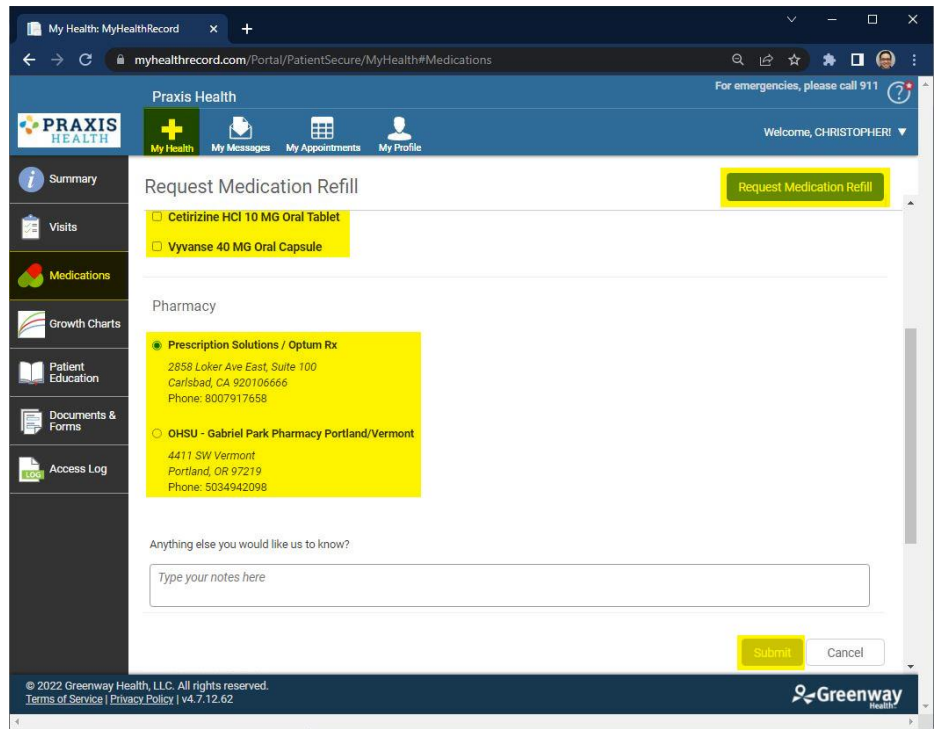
My Health: MyHealthRecord

myhealthrecord.com/Portal/PatientSecure/MyHealth#Medications

Praxis Health

For emergencies, please call 911

PRAXIS HEALTH

My Health
My Messages
My Appointments
My Profile

Welcome, CHRISTOPHER!

Summary
Visits
Medications
Growth Charts
Patient Education
Documents & Forms
Access Log

Request Medication Refill

Request Medication Refill

Cetirizine HCl 10 MG Oral Tablet
Vyvanse 40 MG Oral Capsule

Pharmacy

Prescription Solutions / Optum Rx
2858 Loker Ave East, Suite 100
Carlsbad, CA 920106666
Phone: 8007917658

OHSU - Gabriel Park Pharmacy Portland/Vermont
4411 SW Vermont
Portland, OR 97219
Phone: 5034942098

Anything else you would like us to know?

Type your notes here

Submit
Cancel

© 2022 Greenway Health, LLC. All rights reserved.
Terms of Service | Privacy Policy | v4.7.12.62

Greenway Health